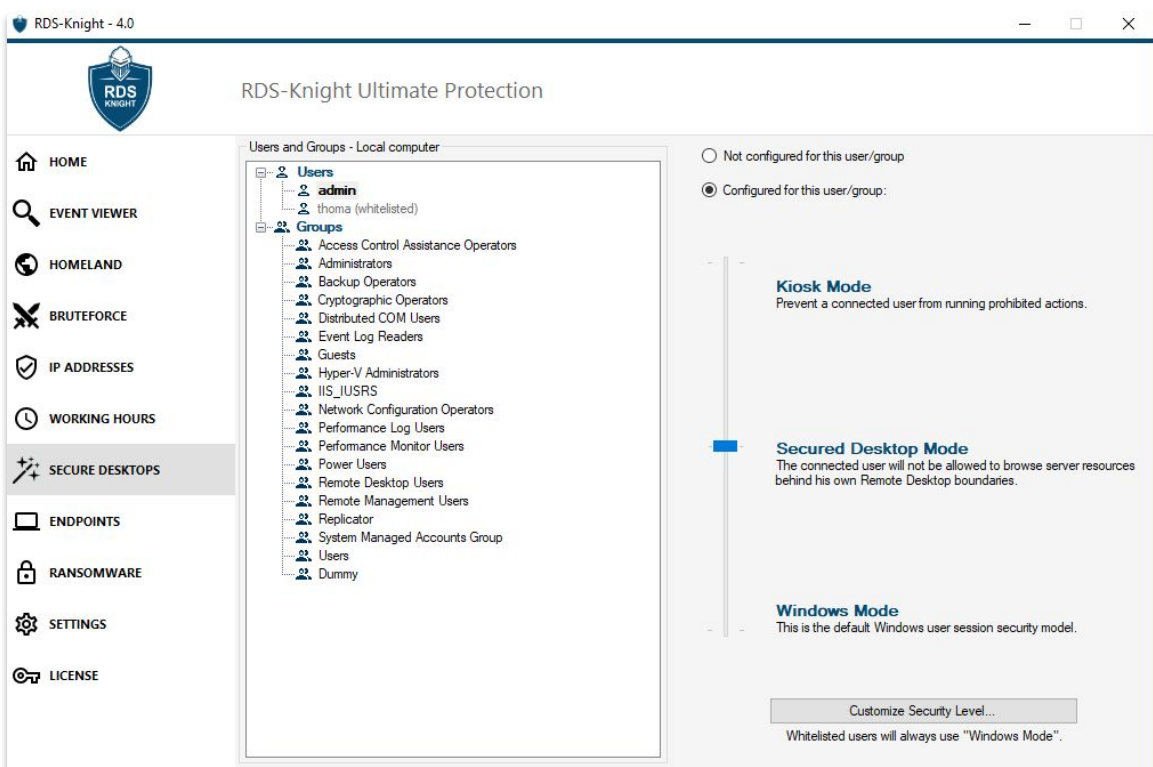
RDS-Knight - 4.0

RDS KNIGHT

RDS-Knight Ultimate Protection

HOME
EVENT VIEWER
HOMELAND
BRUTEFORCE
IP ADDRESSES
WORKING HOURS
SECURE DESKTOPS
ENDPOINTS
RANSOMWARE
SETTINGS
LICENSE

Users and Groups - Local computer

Users
admin
thoma (whitelisted)
Groups
Access Control Assistance Operators
Administrators
Backup Operators
Cryptographic Operators
Distributed COM Users
Event Log Readers
Guests
Hyper-V Administrators
IIS_IUSRS
Network Configuration Operators
Performance Log Users
Performance Monitor Users
Power Users
Remote Desktop Users
Remote Management Users
Replicator
System Managed Accounts Group
Users
Dummy

Not configured for this user/group

Configured for this user/group:

Kiosk Mode
Prevent a connected user from running prohibited actions.

Secured Desktop Mode
The connected user will not be allowed to browse server resources behind his own Remote Desktop boundaries.

Windows Mode
This is the default Windows user session security model.

Customize Security Level...

Whitelisted users will always use "Windows Mode".